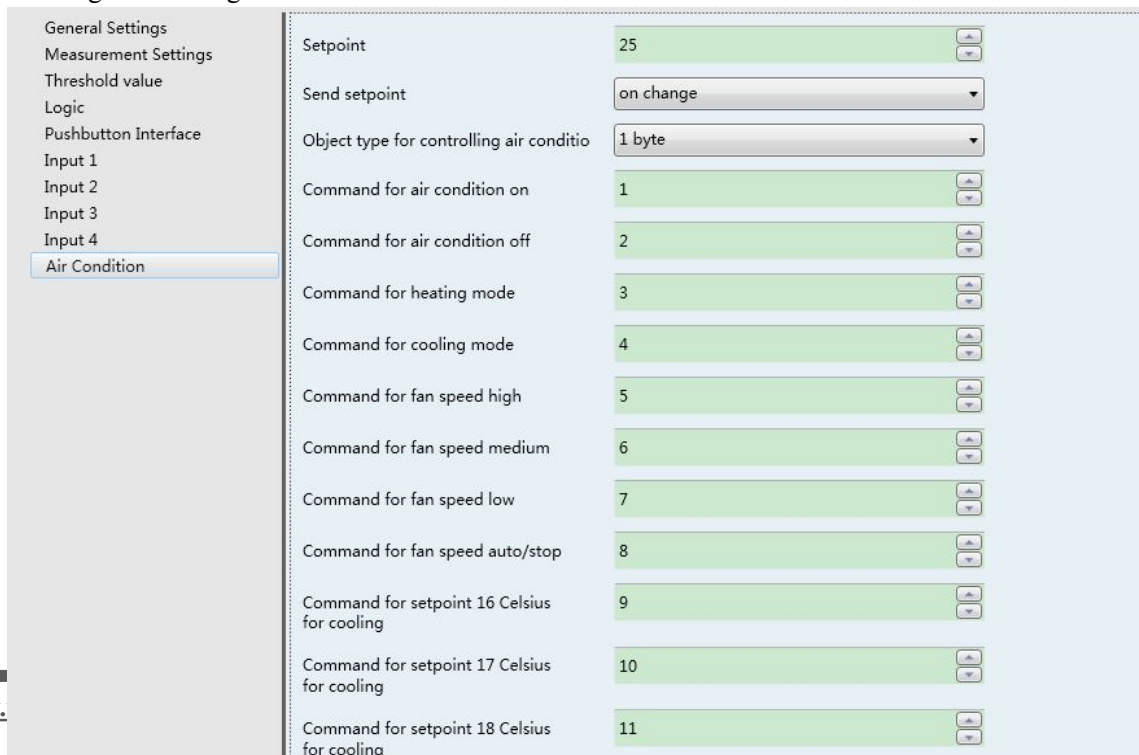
General Settings
Measurement Settings
Threshold value
Logic
Pushbutton Interface
Input 1
Input 2
Input 3
Input 4
Air Condition

| | |
|---|---|
| Setpoint | 25 |
| Send setpoint | on change |
| Object type for controlling air conditio | 1 byte |
| Command for air condition on | 1 |
| Command for air condition off | 2 |
| Command for heating mode | 3 |
| Command for cooling mode | 4 |
| Command for fan speed high | 5 |
| Command for fan speed medium | 6 |
| Command for fan speed low | 7 |
| Command for fan speed auto/stop | 8 |
| Command for setpoint 16 Celsius for cooling | 9 |
| Command for setpoint 17 Celsius for cooling | 10 |
| Command for setpoint 18 Celsius for cooling | 11 |